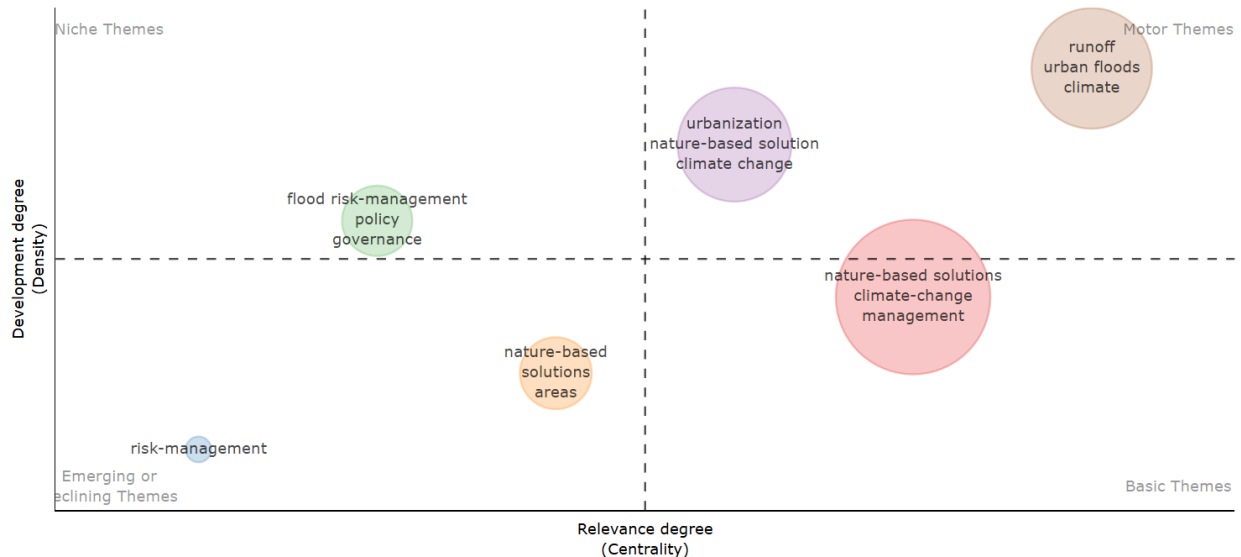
Niche Themes

Motor Themes

runoff
urban floods
climate

urbanization
nature-based solution
climate change

flood risk-management
policy
governance

Development degree
(Density)

nature-based solutions
climate-change
management

nature-based
solutions
areas

risk-management

Emerging or
eclining Themes

Basic Themes

Relevance degree
(Centrality)